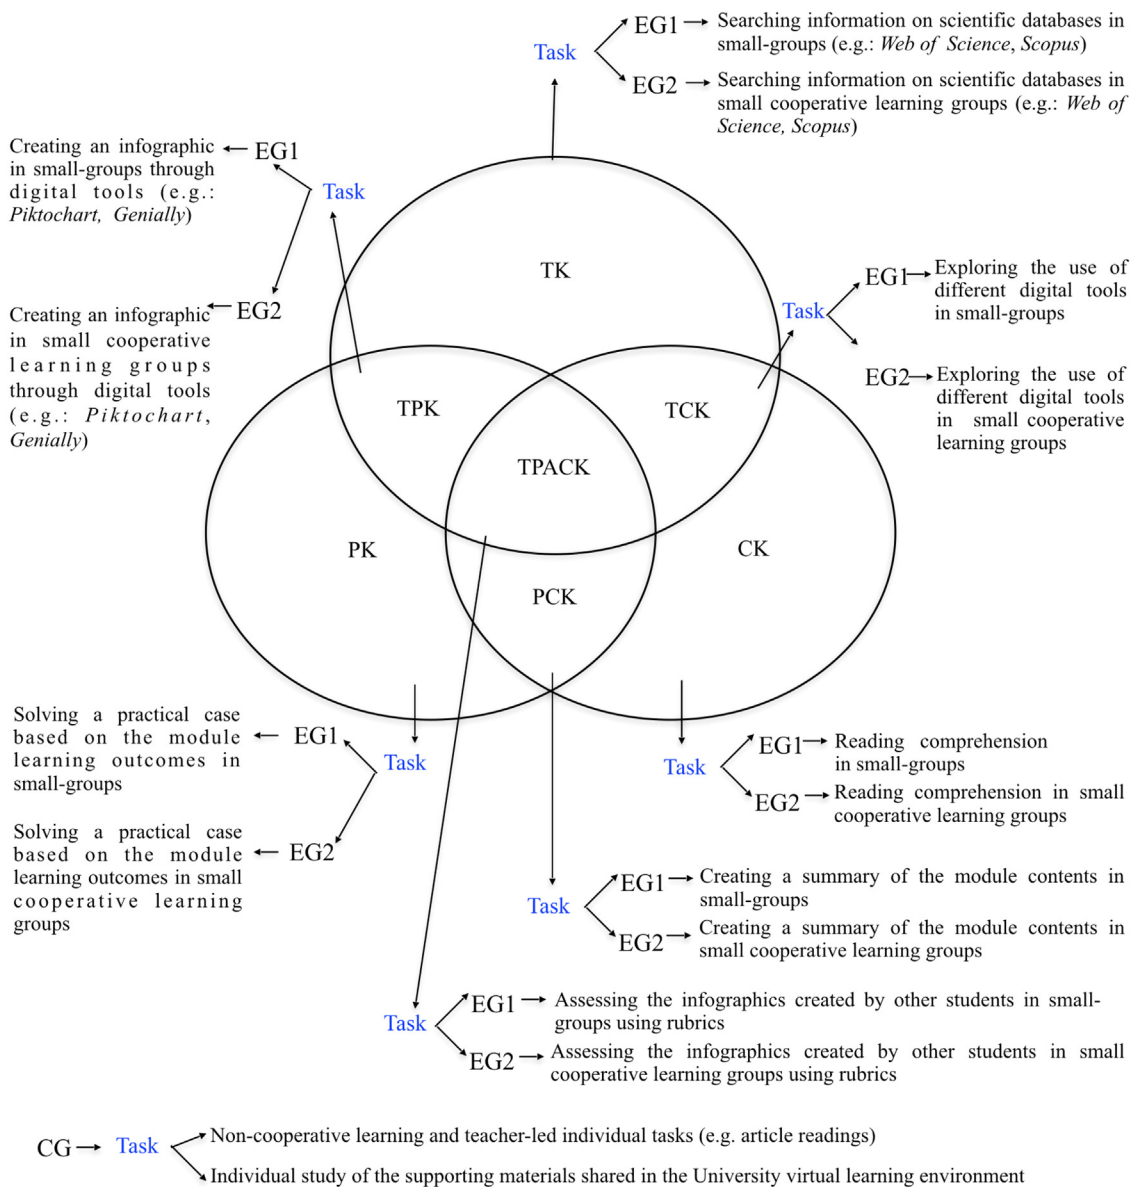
Task

EG1 → Searching information on scientific databases in small-groups (e.g.: *Web of Science*, *Scopus*)

EG2 → Searching information on scientific databases in small cooperative learning groups (e.g.: *Web of Science*, *Scopus*)

Creating an infographic in small-groups through digital tools (e.g.: *Piktochart*, *Genially*) ← EG1

Task

Creating an infographic in small cooperative learning groups through digital tools (e.g.: *Piktochart*, *Genially*) ← EG2

TK

Task

EG1 → Exploring the use of different digital tools in small-groups

EG2 → Exploring the use of different digital tools in small cooperative learning groups

TPK

TCK

TPACK

PK

CK

PCK

Solving a practical case based on the module learning outcomes in small-groups ← EG1

Task

Solving a practical case based on the module learning outcomes in small cooperative learning groups ← EG2

Task

EG1 → Reading comprehension in small-groups

EG2 → Reading comprehension in small cooperative learning groups

Task

EG1 → Creating a summary of the module contents in small-groups

EG2 → Creating a summary of the module contents in small cooperative learning groups

Task

EG1 → Assessing the infographics created by other students in small-groups using rubrics

EG2 → Assessing the infographics created by other students in small cooperative learning groups using rubrics

CG → Task

→ Non-cooperative learning and teacher-led individual tasks (e.g. article readings)

→ Individual study of the supporting materials shared in the University virtual learning environment